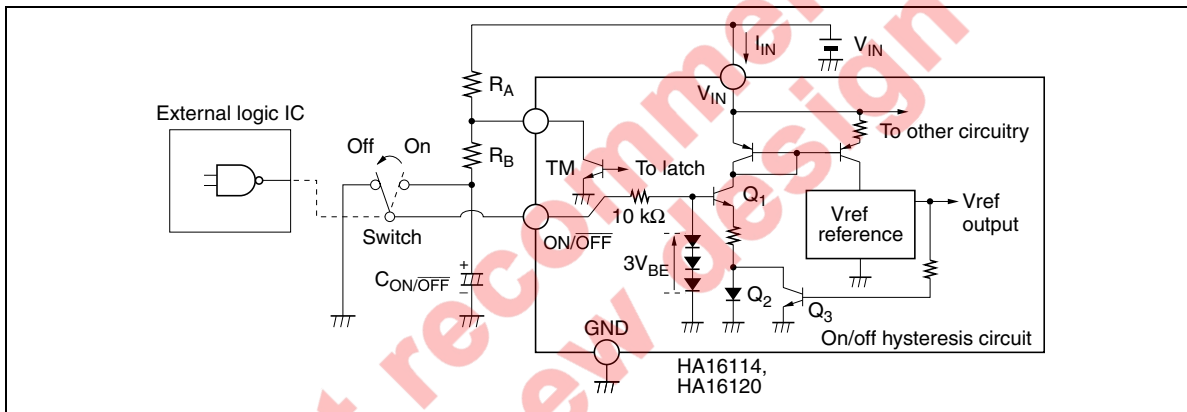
$I_{IN}$
$V_{IN}$
$V_{IN}$
$R_A$
External logic IC
To other circuitry
Off
On
$R_B$
TM
To latch
$Q_1$
Vref
10 kΩ
Vref output
Switch
ON/$\overline{OFF}$
Vref reference
$3V_{BE}$
$C_{ON/\overline{OFF}}$
$Q_2$
$Q_3$
GND
On/off hysteresis circuit
HA16114, HA16120